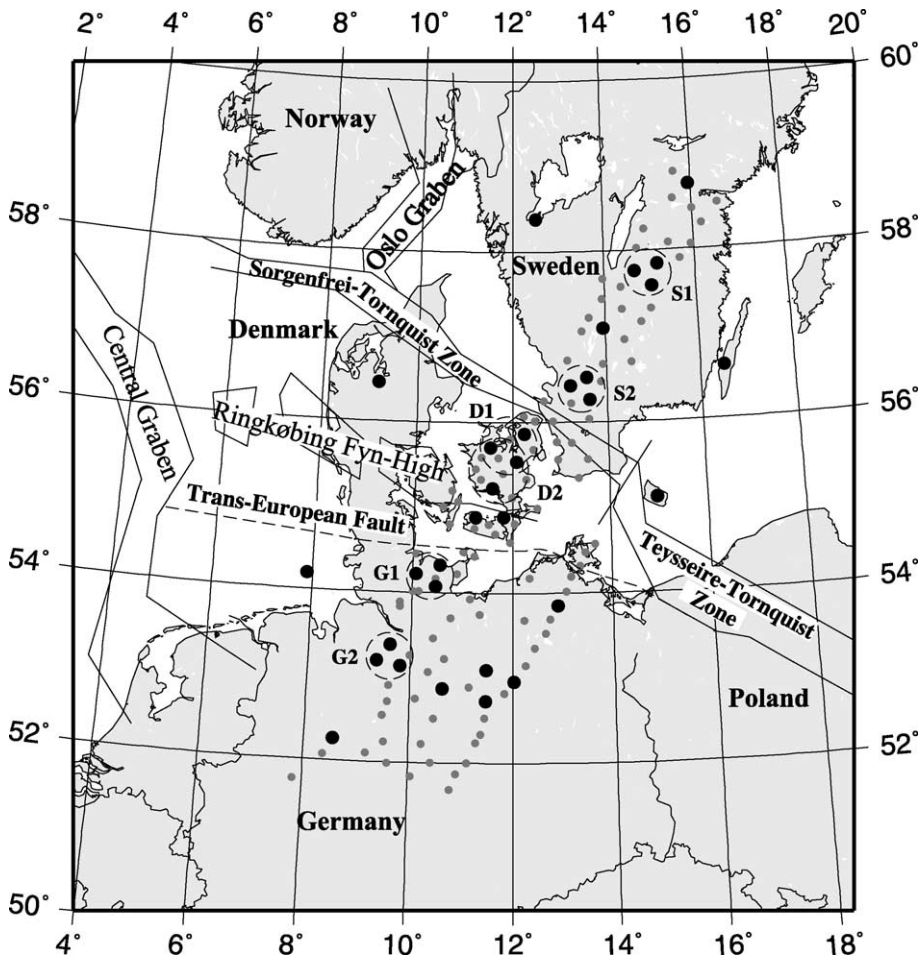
2° 4° 6° 8° 10° 12° 14° 16° 18° 20°

60°

58° 58°

56° 56°

54° 54°

52° 52°

50°

4° 6° 8° 10° 12° 14° 16° 18°

Norway

Oslo Graben

Sweden

S1

Sorgenfrei-Tornquist Zone

Denmark

S2

Central Graben

D1

Ringkøbing Fyn-High

D2

Trans-European Fault

Teysseire-Tornquist Zone

G1

G2

Poland

Germany